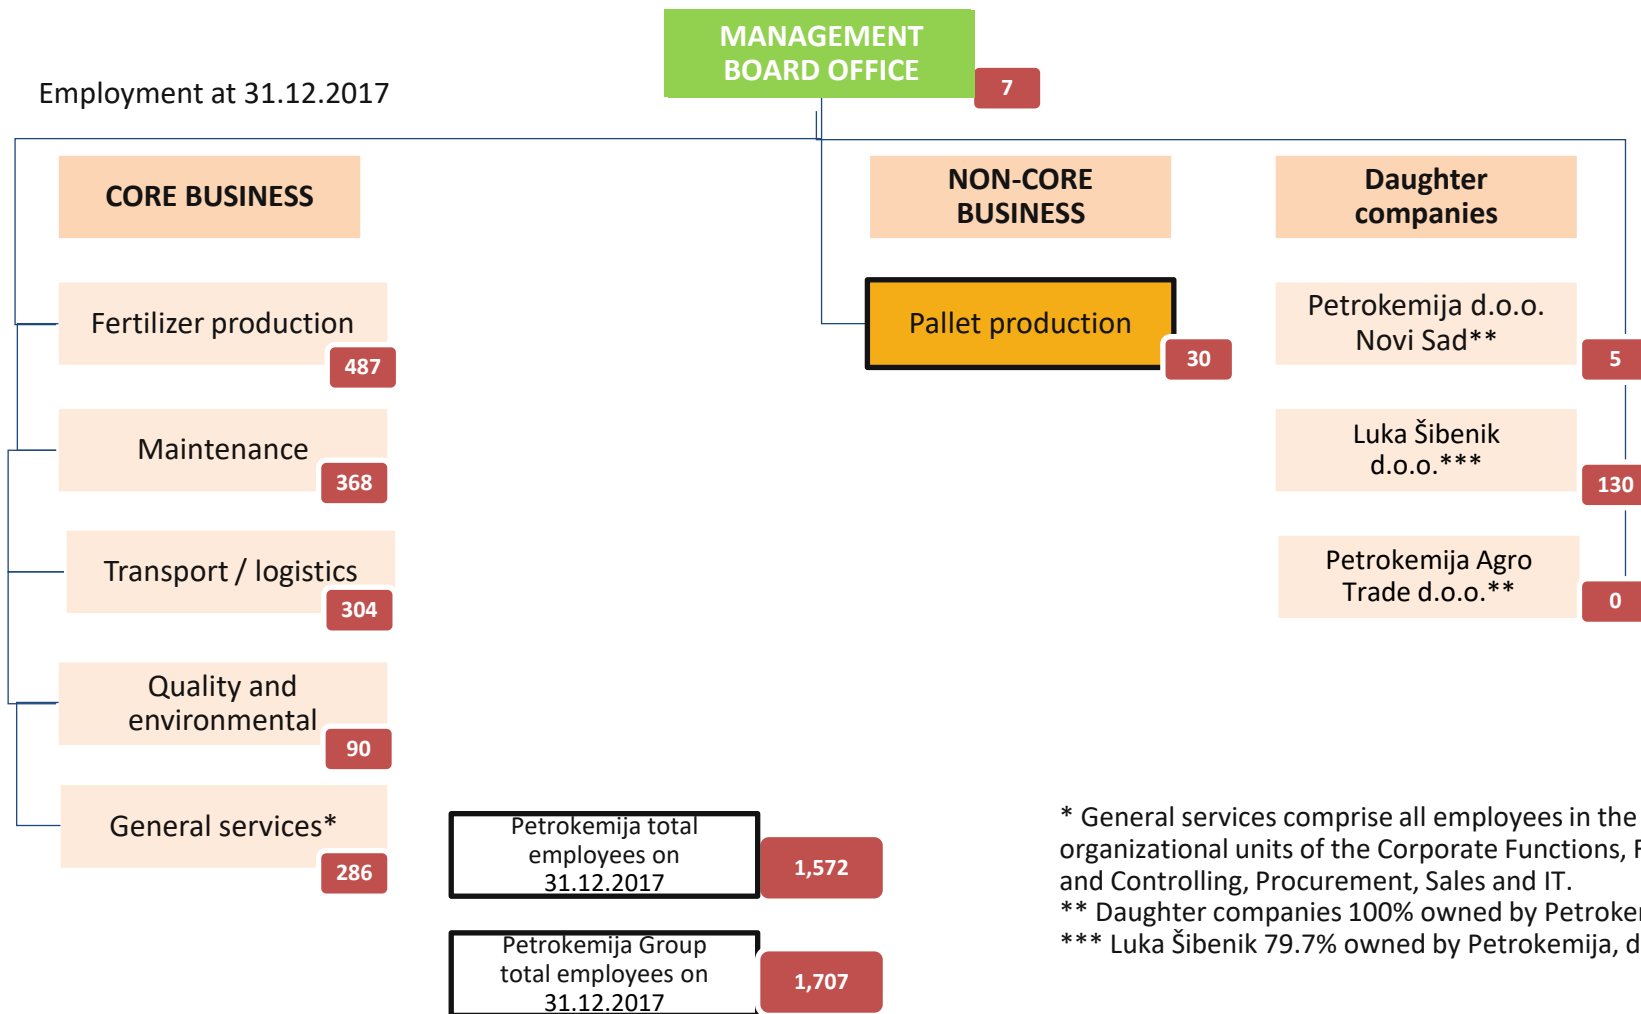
MANAGEMENT BOARD OFFICE

7

Employment at 31.12.2017

CORE BUSINESS

NON-CORE BUSINESS

Daughter companies

Fertilizer production

487

Pallet production

30

Petrokemija d.o.o. Novi Sad**

5

Maintenance

368

Luka Šibenik d.o.o.***

130

Transport / logistics

304

Petrokemija Agro Trade d.o.o.**

0

Quality and environmental

90

General services*

286

Petrokemija total employees on 31.12.2017

1,572

Petrokemija Group total employees on 31.12.2017

1,707

* General services comprise all employees in the organizational units of the Corporate Functions, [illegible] and Controlling, Procurement, Sales and IT.
** Daughter companies 100% owned by Petroke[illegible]
*** Luka Šibenik 79.7% owned by Petrokemija, d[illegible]